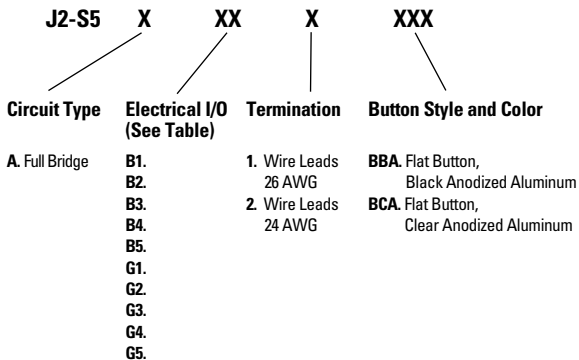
J2-S5 X XX X XXX

Circuit Type

A. Full Bridge

Electrical I/O (See Table)

B1.
B2.
B3.
B4.
B5.
G1.
G2.
G3.
G4.
G5.

Termination

1. Wire Leads 26 AWG
2. Wire Leads 24 AWG

Button Style and Color

BBA. Flat Button, Black Anodized Aluminum
BCA. Flat Button, Clear Anodized Aluminum